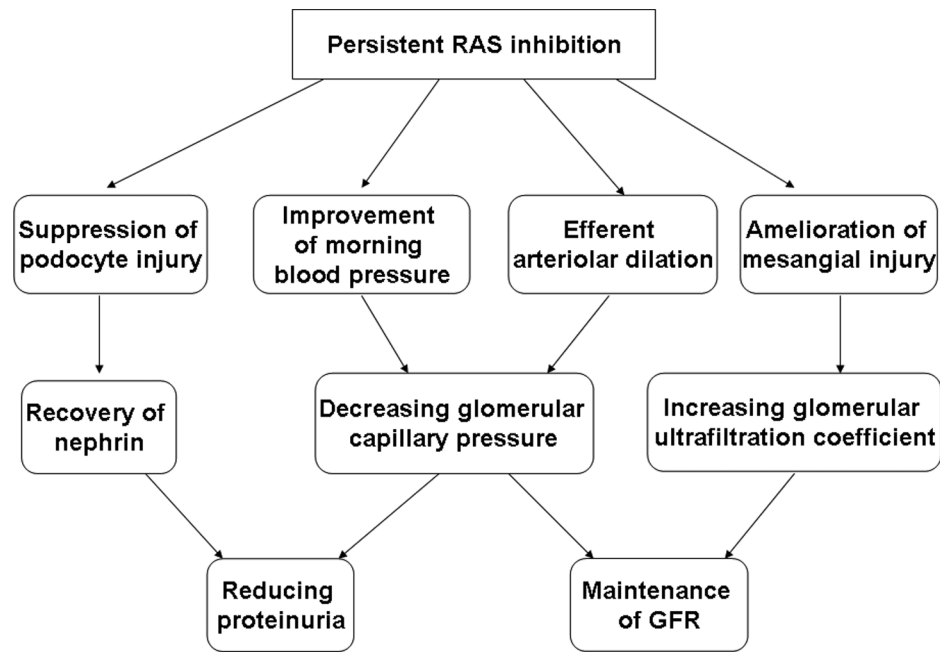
Persistent RAS inhibition

Suppression of podocyte injury

Improvement of morning blood pressure

Efferent arteriolar dilation

Amelioration of mesangial injury

Recovery of nephrin

Decreasing glomerular capillary pressure

Increasing glomerular ultrafiltration coefficient

Reducing proteinuria

Maintenance of GFR